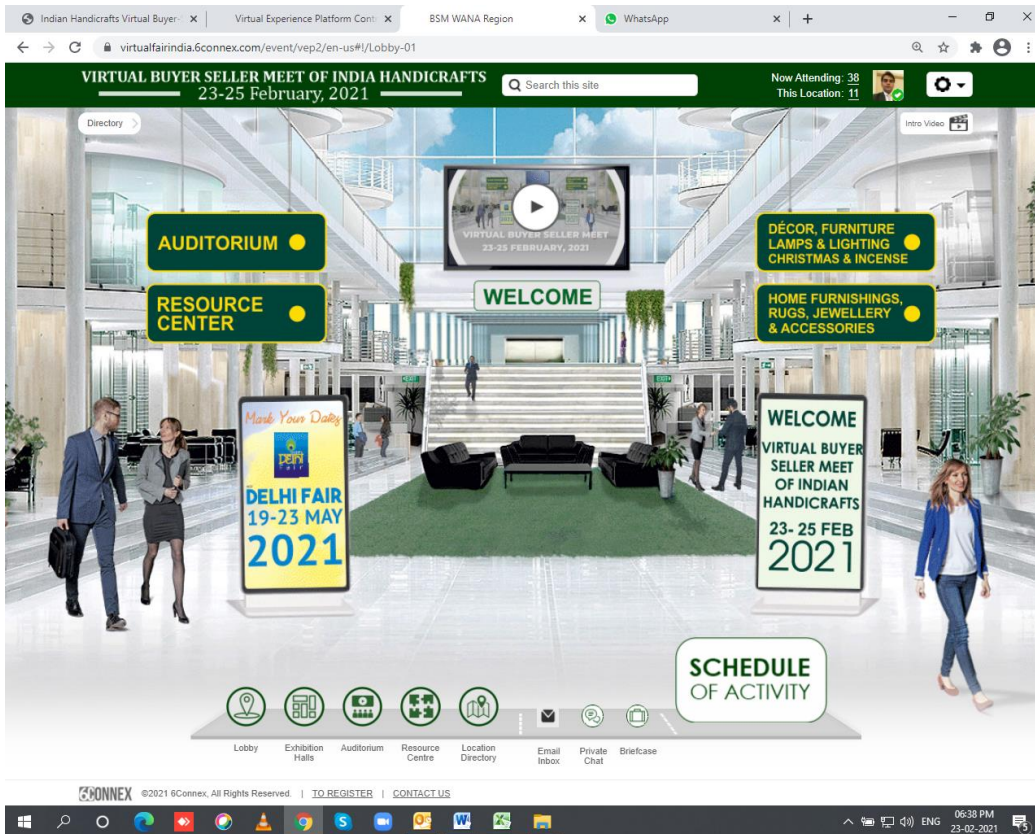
Indian Handicrafts Virtual Buyer- ×
Virtual Experience Platform Cont ×
BSM WANA Region ×
WhatsApp ×
+

virtualfairindia.6connex.com/event/vep2/en-us#!/Lobby-01

VIRTUAL BUYER SELLER MEET OF INDIA HANDICRAFTS
23-25 February, 2021

Search this site

Now Attending: 38
This Location: 11

Directory

Intro Video

VIRTUAL BUYER SELLER MEET
23-25 FEBRUARY, 2021

AUDITORIUM

RESOURCE CENTER

WELCOME

DÉCOR, FURNITURE LAMPS & LIGHTING CHRISTMAS & INCENSE

HOME FURNISHINGS, RUGS, JEWELLERY & ACCESSORIES

Mark Your Dates

DELHI Fair

DELHI FAIR
19-23 MAY
2021

WELCOME
VIRTUAL BUYER SELLER MEET OF INDIAN HANDICRAFTS
23- 25 FEB
2021

SCHEDULE
OF ACTIVITY

Lobby
Exhibition Halls
Auditorium
Resource Centre
Location Directory
Email Inbox
Private Chat
Briefcase

6CONNEX ©2021 6Connex, All Rights Reserved. | TO REGISTER | CONTACT US

ENG
06:38 PM
23-02-2021